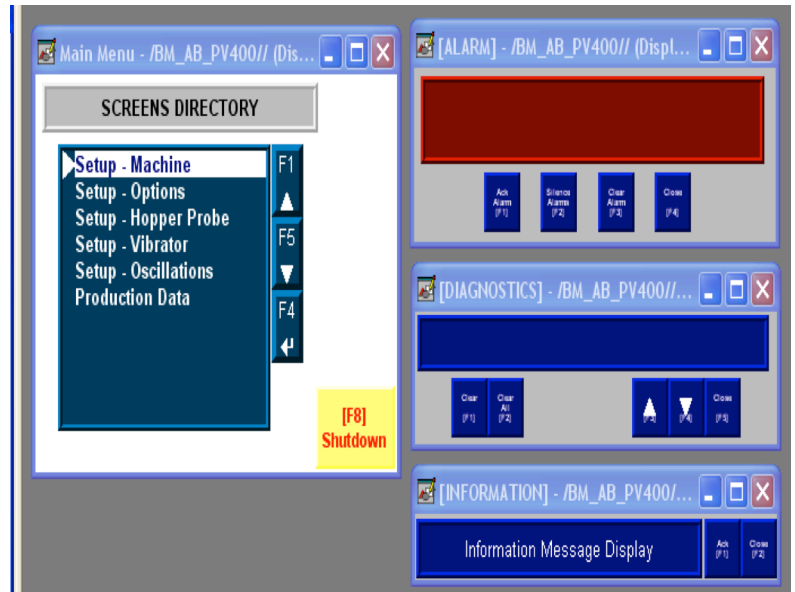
Main Menu - /BM_AB_PV400// (Dis...

SCREENS DIRECTORY

Setup - Machine
Setup - Options
Setup - Hopper Probe
Setup - Vibrator
Setup - Oscillations
Production Data

F1
▲
F5
▼
F4
↵

[F8]
Shutdown

[ALARM] - /BM_AB_PV400// (Displ...

Ack Alarm [F1]
Silence Alarms [F2]
Clear Alarm [F3]
Close [F4]

[DIAGNOSTICS] - /BM_AB_PV400//...

Clear [F1]
Clear All [F2]
▲ [F3]
▼ [F4]
Close [F5]

[INFORMATION] - /BM_AB_PV400/...

Information Message Display

Ack [F1]
Close [F2]